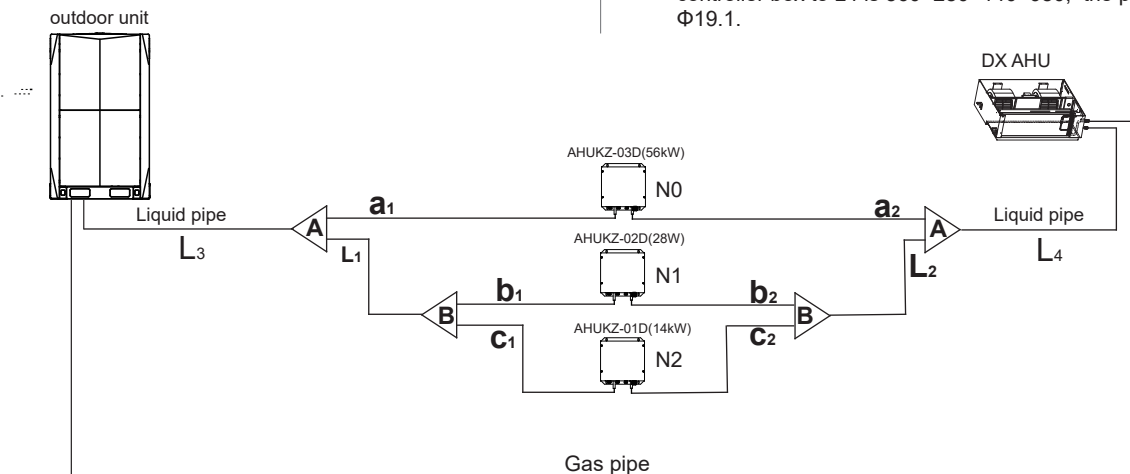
outdoor unit

controller box to L4 is 300+200+110=630, the p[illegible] Φ19.1.

DX AHU

AHUKZ-03D(56kW)

N0

$a_1$

$a_2$

Liquid pipe

A

A

Liquid pipe

$L_3$

$L_1$

AHUKZ-02D(28W)

$L_2$

$L_4$

N1

$b_1$

$b_2$

B

B

AHUKZ-01D(14kW)

$c_1$

$c_2$

N2

Gas pipe